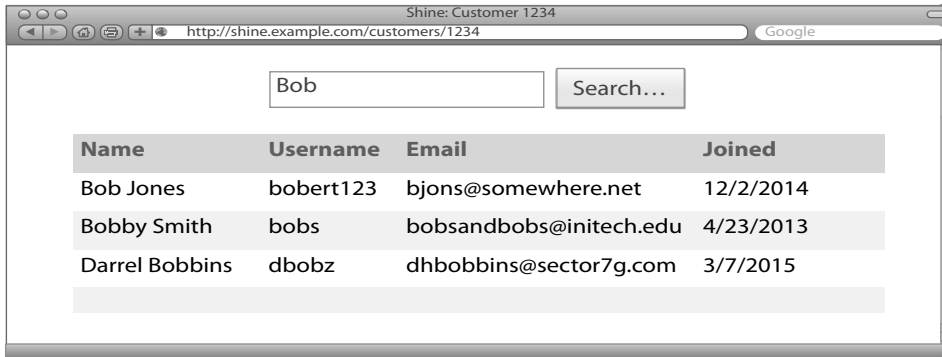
Shine: Customer 1234

http://shine.example.com/customers/1234

Google

Bob

Search…

| Name | Username | Email | Joined |
|---|---|---|---|
| Bob Jones | bobert123 | bjons@somewhere.net | 12/2/2014 |
| Bobby Smith | bobs | bobsandbobs@initech.edu | 4/23/2013 |
| Darrel Bobbins | dbobz | dhbobbins@sector7g.com | 3/7/2015 |